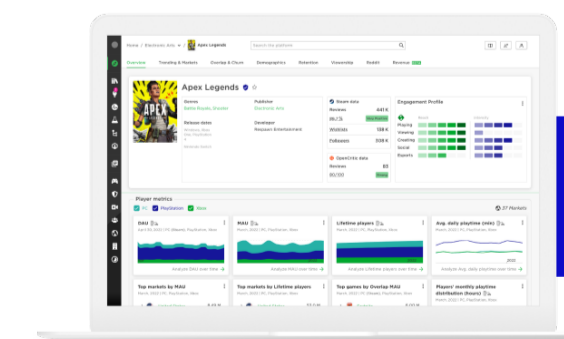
Home / Electronic Arts / Apex Legends

Search the platform

Overview Trending & Markets Overlap & Churn Demographics Retention Viewership Reddit Revenue

Apex Legends

Genres
Battle Royale, Shooter

Publisher
Electronic Arts

Release dates

Developer
Respawn Entertainment

Steam data
Reviews 441 K
Wishlists 138 K
Followers 338 K

OpenCritic data
Reviews 83
80/100

Engagement Profile
Playing
Viewing
Creating
Social
Esports

Player metrics
PC PlayStation Xbox

27 Markets

MAU

MAU

Lifetime players

Avg. daily playtime (min)

Analyze MAU over time

Analyze MAU over time

Analyze DAU over time

Analyze Avg. daily playtime over time

Top markets by MAU

Top markets by Lifetime players

Top games by Overlap MAU

Players' monthly playtime distribution (hours)